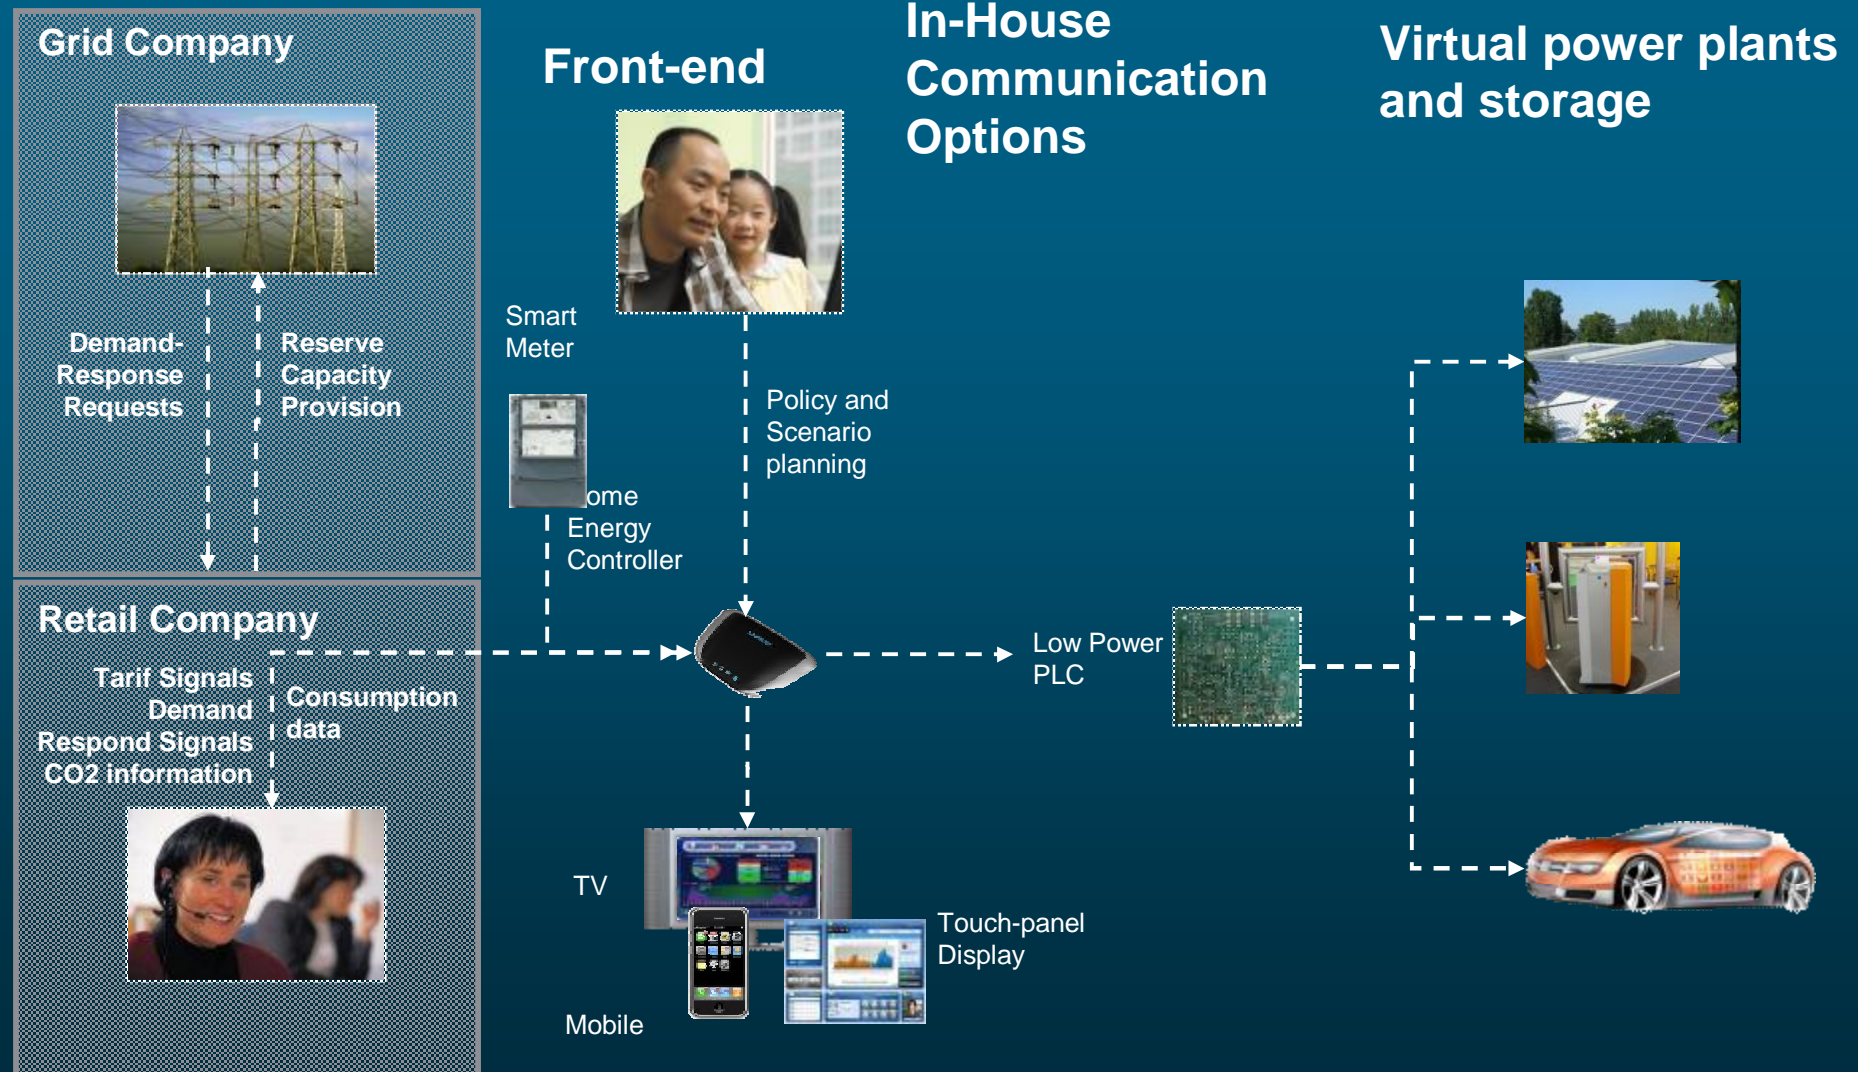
Grid Company

Demand-Response Requests

Reserve Capacity Provision

Retail Company

Tarif Signals Demand Respond Signals CO2 information

Consumption data

Front-end

In-House Communication Options

Virtual power plants and storage

Smart Meter

ome Energy Controller

Policy and Scenario planning

Low Power PLC

TV

Touch-panel Display

Mobile